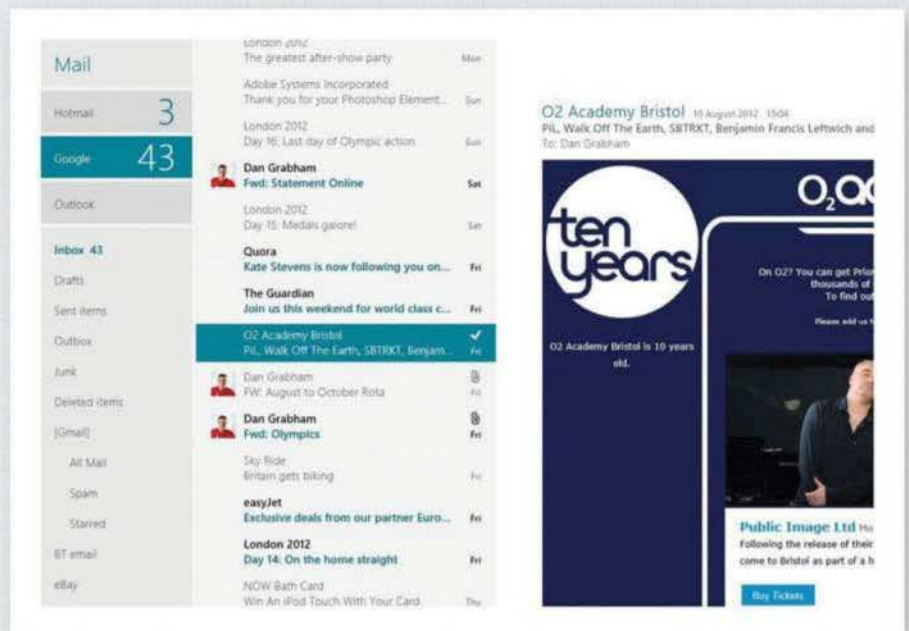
Mail

Hotmail 3

Google 43

Outlook

Inbox 43

Drafts

Sent items

Outbox

Junk

Deleted items

[Gmail]

All Mail

Spam

Starred

BT email

eBay

London 2012
The greatest after-show party Mon

Adobe Systems Incorporated
Thank you for your Photoshop Element... Sun

London 2012
Day 16: Last day of Olympic action Sun

Dan Grabham
Fwd: Statement Online Sat

London 2012
Day 15: Medals galore! Sat

Quora
Kate Stevens is now following you on... Fri

The Guardian
Join us this weekend for world class c... Fri

O2 Academy Bristol
PiL, Walk Off The Earth, SBTRKT, Benjam... Fri

Dan Grabham
FW: August to October Rota Fri

Dan Grabham
Fwd: Olympics Fri

Sky Ride
Britain gets biking Fri

easyJet
Exclusive deals from our partner Euro... Fri

London 2012
Day 14: On the home straight Fri

NOW Bath Card
Win An iPod Touch With Your Card Thu

O2 Academy Bristol 10 August 2012 15:04
PiL, Walk Off The Earth, SBTRKT, Benjamin Francis Leftwich and
To: Dan Grabham

ten years

O₂ ac

On O2? You can get Prio
thousands of
To find out

Please add us

O2 Academy Bristol is 10 years old.

Public Image Ltd Mo
Following the release of their
come to Bristol as part of a h

Buy Tickets